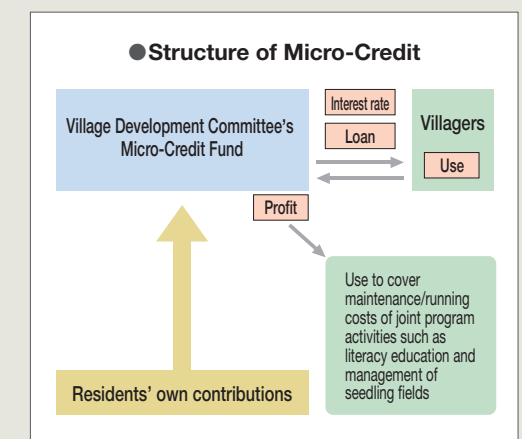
●Structure of Micro-Credit

Village Development Committee's Micro-Credit Fund

Interest rate

Loan

Villagers

Use

Profit

Use to cover maintenance/running costs of joint program activities such as literacy education and management of seedling fields

Residents' own contributions